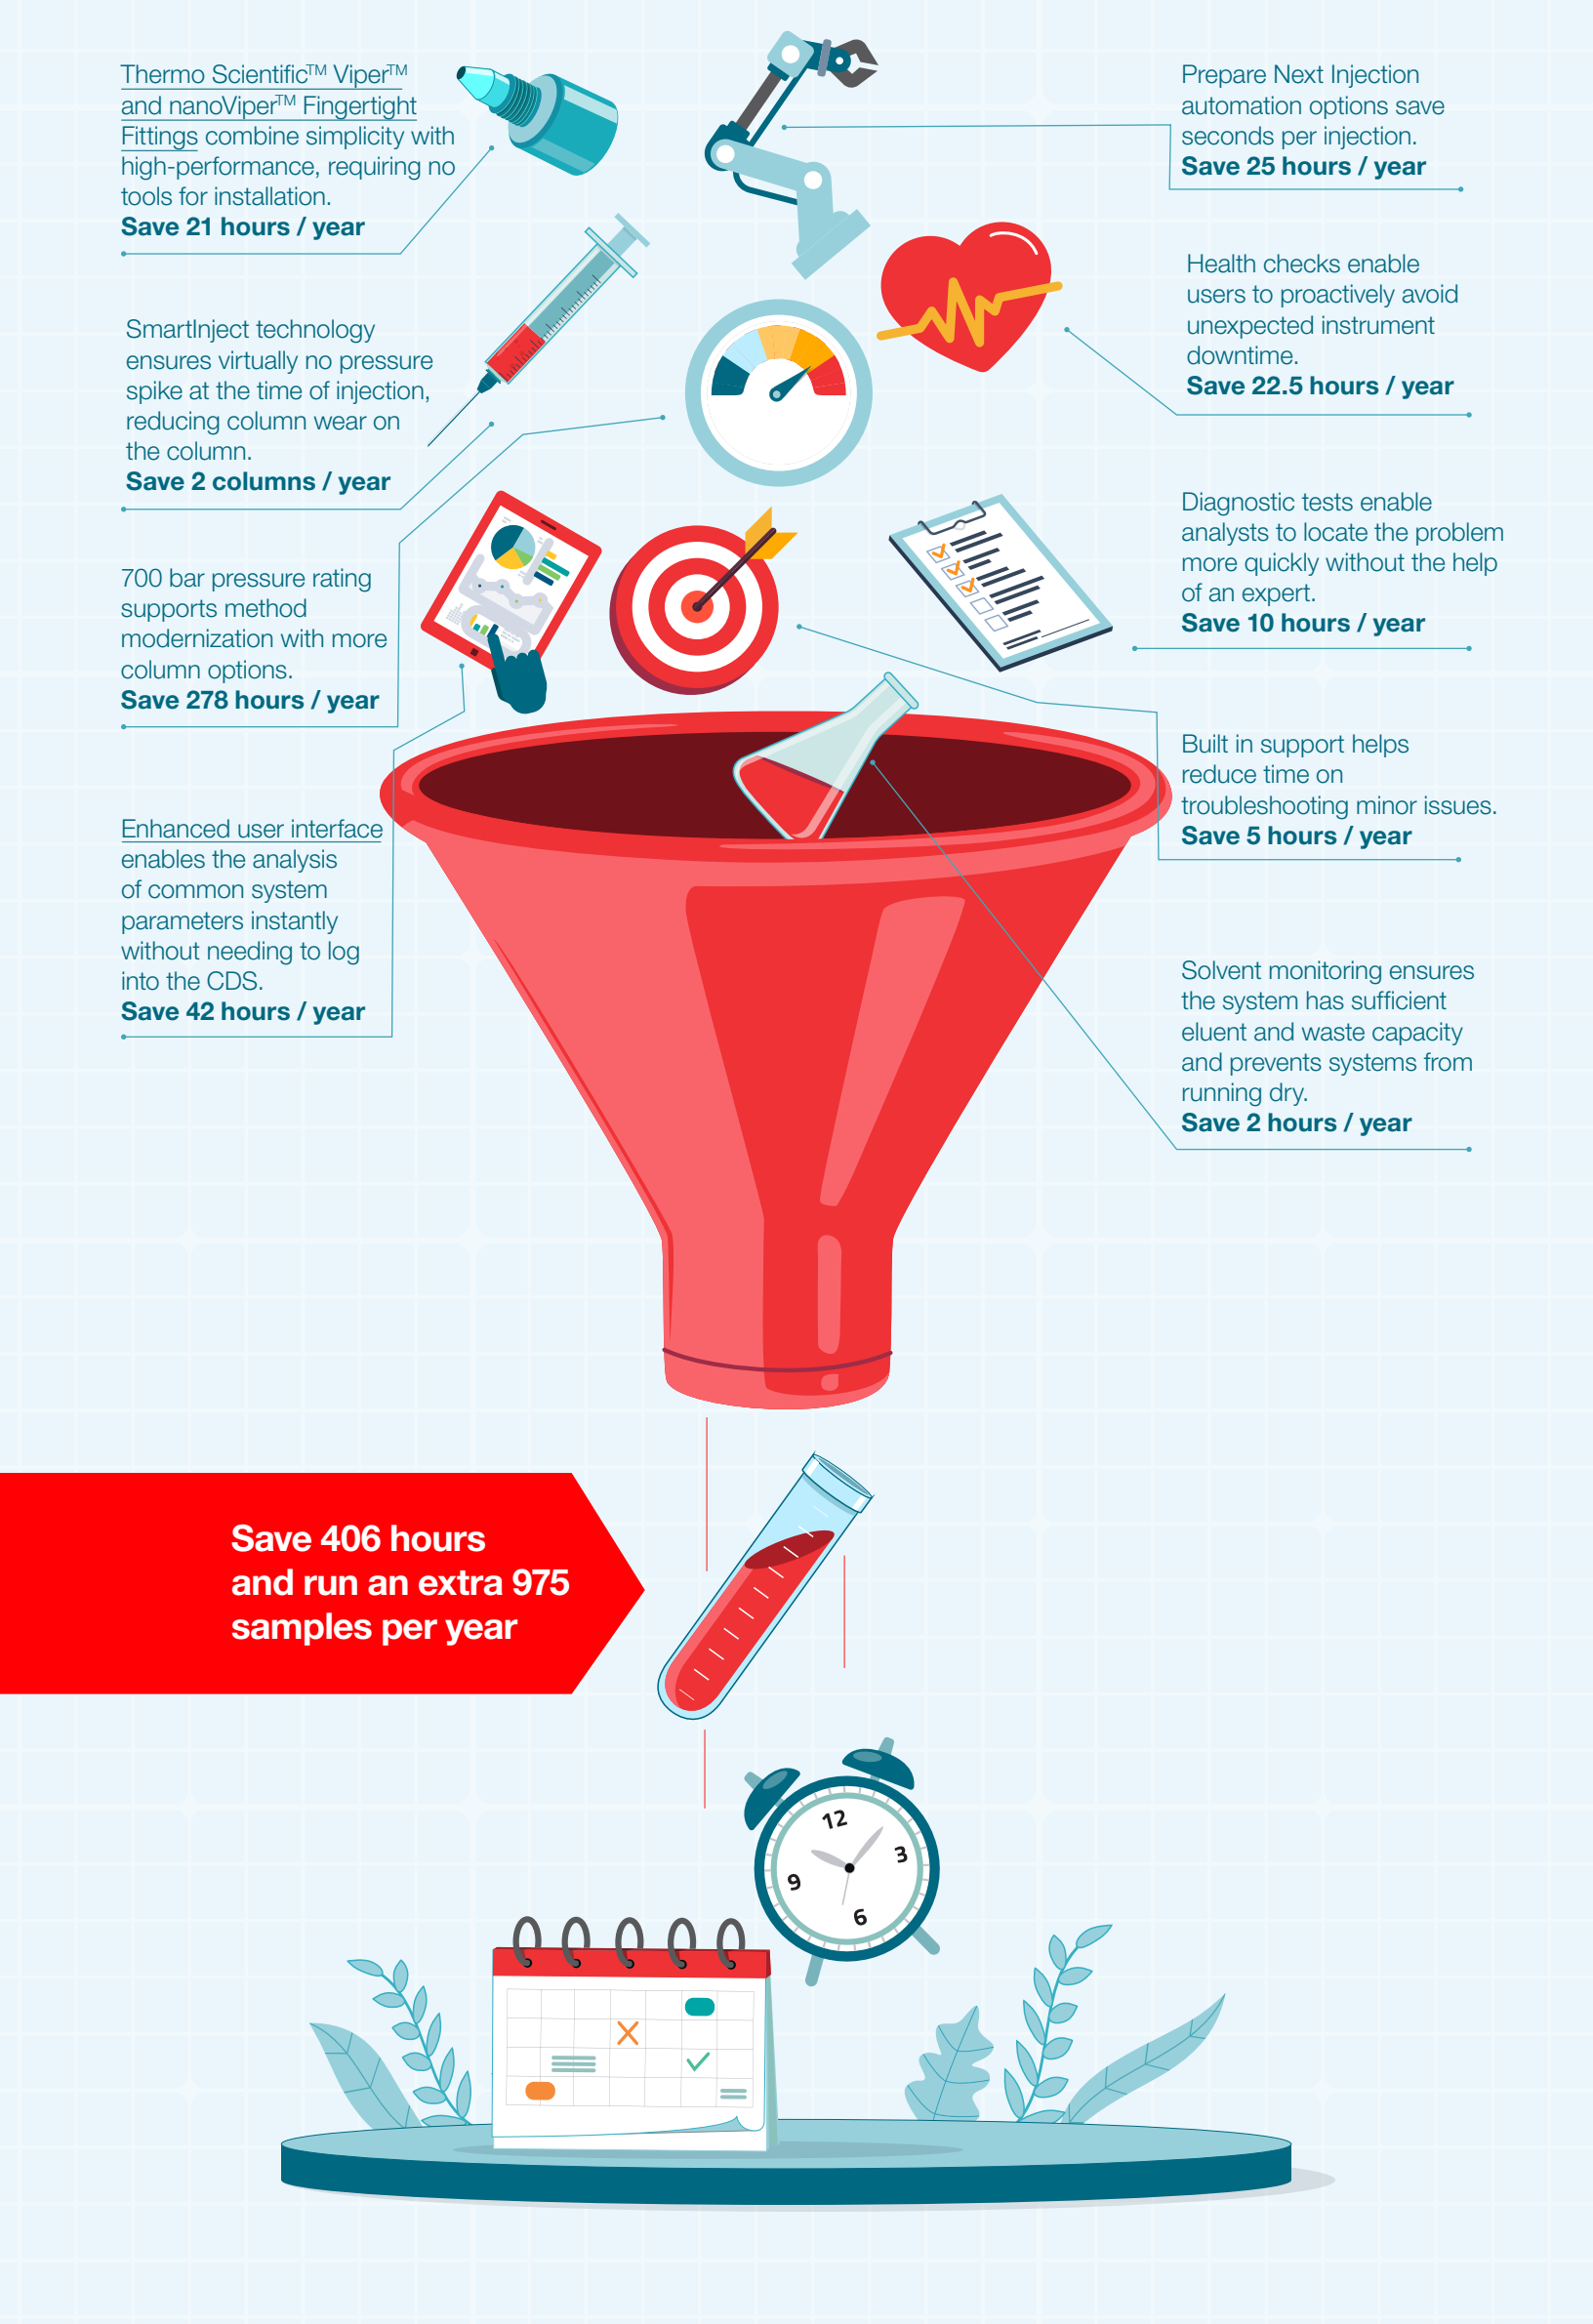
Thermo Scientific™ Viper™ and nanoViper™ Fingertight Fittings combine simplicity with high-performance, requiring no tools for installation.
Save 21 hours / year

Prepare Next Injection automation options save seconds per injection.
Save 25 hours / year

SmartInject technology ensures virtually no pressure spike at the time of injection, reducing column wear on the column.
Save 2 columns / year

Health checks enable users to proactively avoid unexpected instrument downtime.
Save 22.5 hours / year

700 bar pressure rating supports method modernization with more column options.
Save 278 hours / year

Diagnostic tests enable analysts to locate the problem more quickly without the help of an expert.
Save 10 hours / year

Built in support helps reduce time on troubleshooting minor issues.
Save 5 hours / year

Enhanced user interface enables the analysis of common system parameters instantly without needing to log into the CDS.
Save 42 hours / year

Solvent monitoring ensures the system has sufficient eluent and waste capacity and prevents systems from running dry.
Save 2 hours / year

Save 406 hours and run an extra 975 samples per year

12
3
6
9